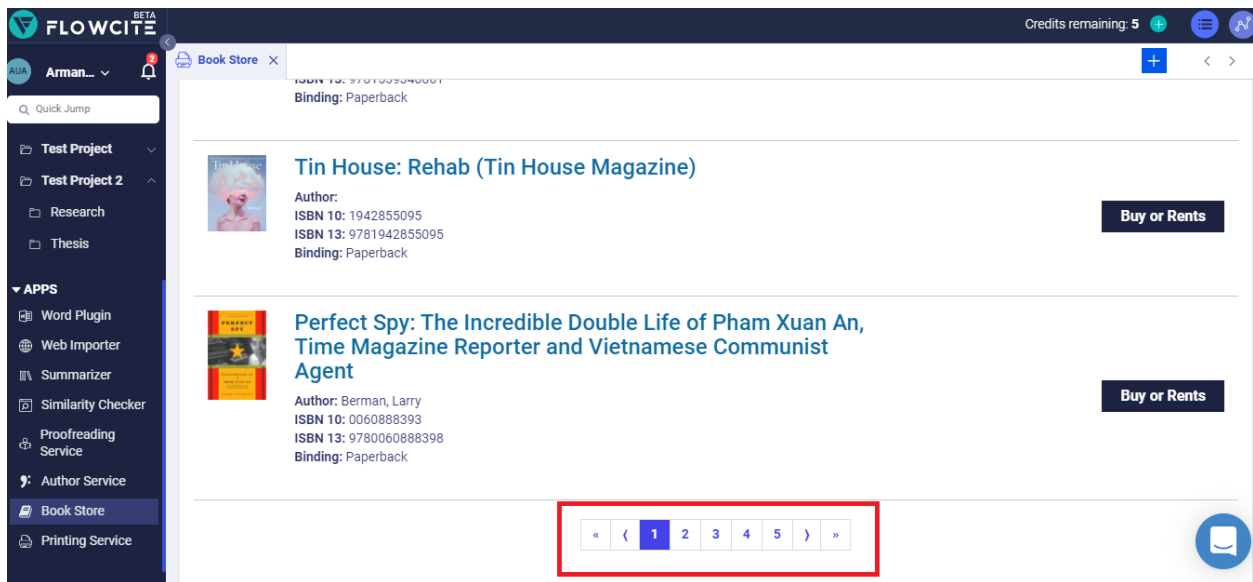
FLOWCITE BETA

Credits remaining: 5

AUA Arman...

2

Quick Jump

Test Project

Test Project 2

Research

Thesis

APPS

Word Plugin

Web Importer

Summarizer

Similarity Checker

Proofreading Service

Author Service

Book Store

Printing Service

Book Store

ISBN 13: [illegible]

Binding: Paperback

Tin House

Tin House: Rehab (Tin House Magazine)

Author:

ISBN 10: 1942855095

ISBN 13: 9781942855095

Binding: Paperback

Buy or Rents

PERFECT SPY

Perfect Spy: The Incredible Double Life of Pham Xuan An, Time Magazine Reporter and Vietnamese Communist Agent

Author: Berman, Larry

ISBN 10: 0060888393

ISBN 13: 9780060888398

Binding: Paperback

Buy or Rents

« ‹ 1 2 3 4 5 › »